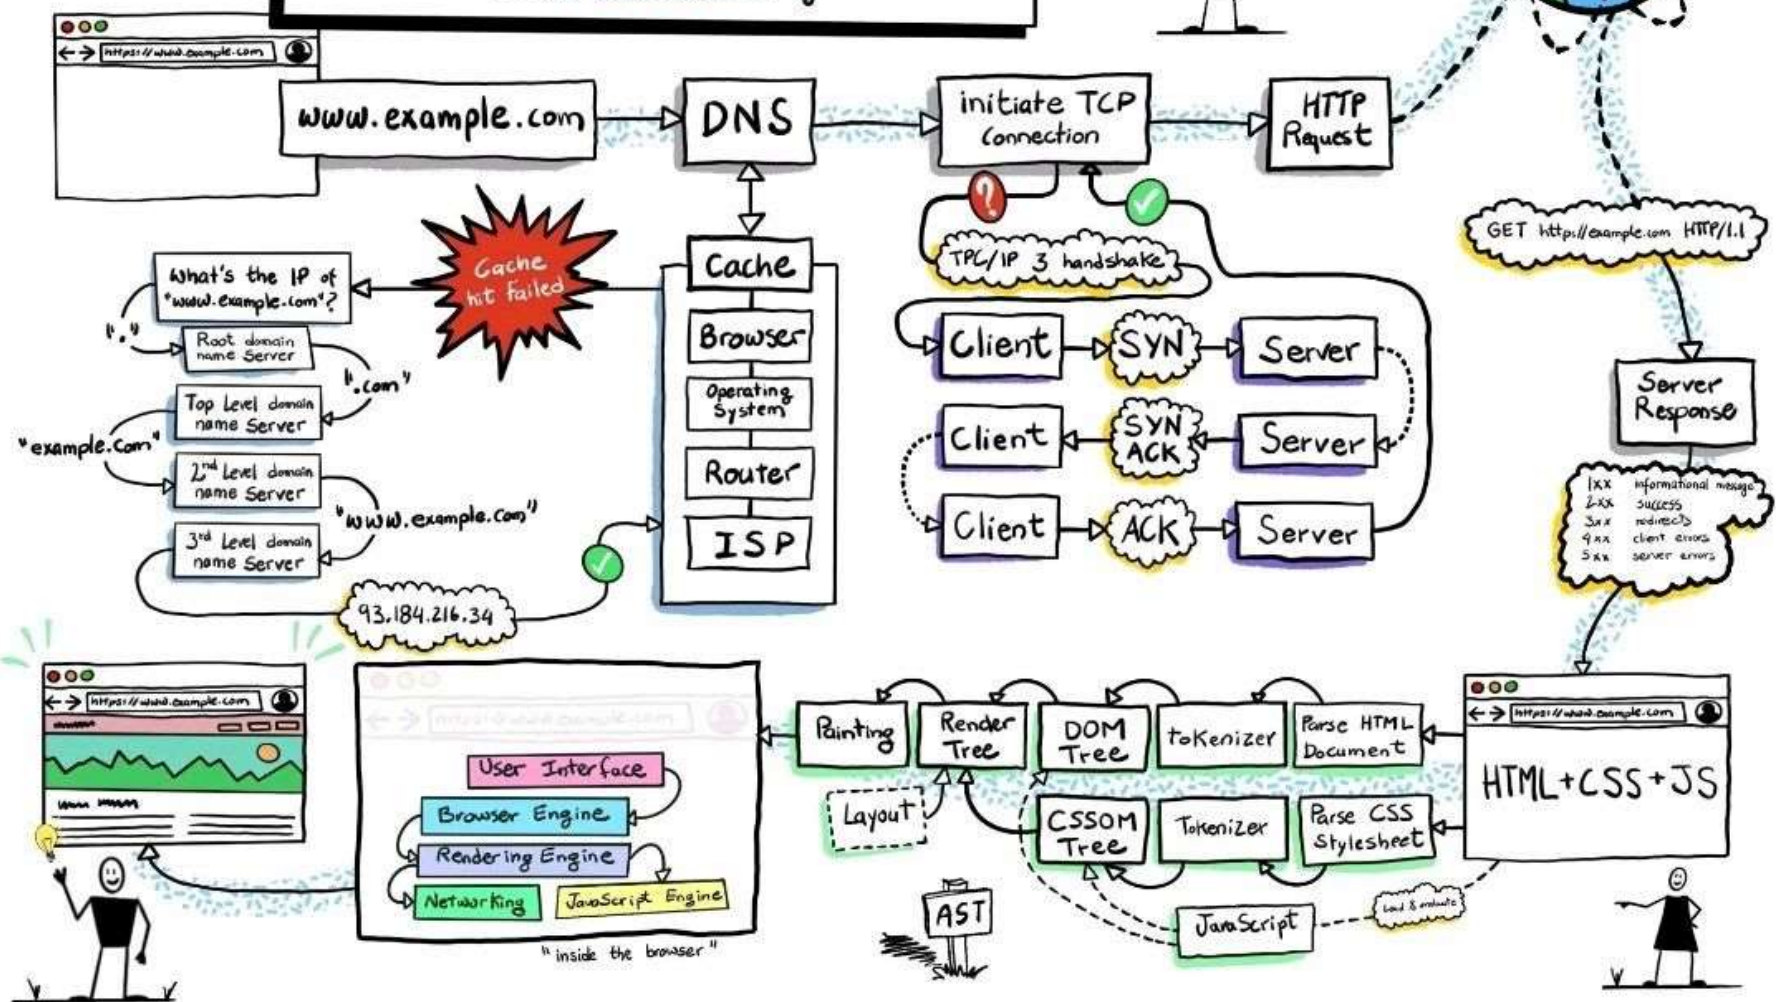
https://www.example.com

www.example.com

DNS

initiate TCP Connection

HTTP Request

Cache

Browser

Operating System

Router

ISP

Cache hit failed

What's the IP of "www.example.com"?

"."

Root domain name Server

".com"

Top Level domain name Server

"example.com"

2nd Level domain name Server

"www.example.com"

3rd Level domain name Server

93.184.216.34

TPC/IP 3 handshake

Client

SYN

Server

Client

SYN ACK

Server

Client

ACK

Server

GET https://example.com HTTP/1.1

Server Response

1xx informational message
2xx success
3xx redirects
4xx client errors
5xx server errors

https://www.example.com

HTML+CSS+JS

Parse HTML Document

Tokenizer

DOM Tree

Render Tree

Painting

Parse CSS Stylesheet

Tokenizer

CSSOM Tree

Layout

JavaScript

load & evaluate

AST

User Interface

Browser Engine

Rendering Engine

Networking

JavaScript Engine

"inside the browser"

https://www.example.com